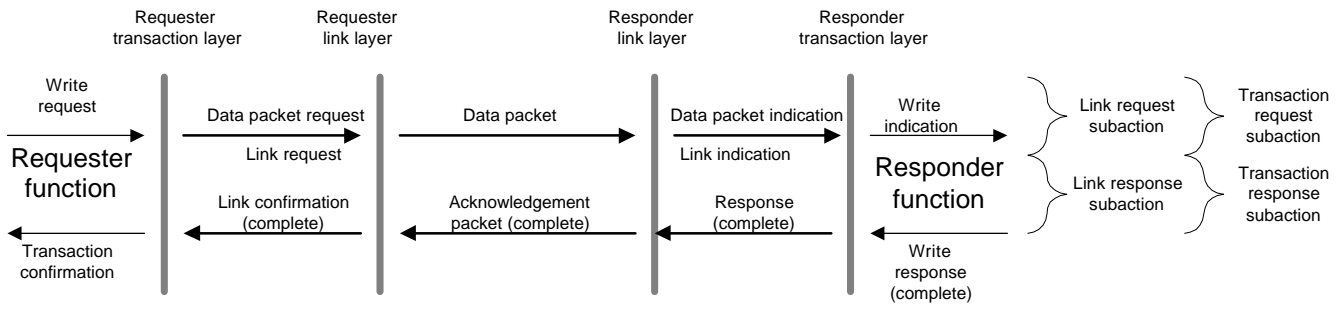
Requester transaction layer

Requester link layer

Responder link layer

Responder transaction layer

Write request

Requester function

Transaction confirmation

Data packet request

Link request

Link confirmation (complete)

Data packet

Acknowledgement packet (complete)

Data packet indication

Link indication

Response (complete)

Write indication

Responder function

Write response (complete)

Link request subaction

Link response subaction

Transaction request subaction

Transaction response subaction